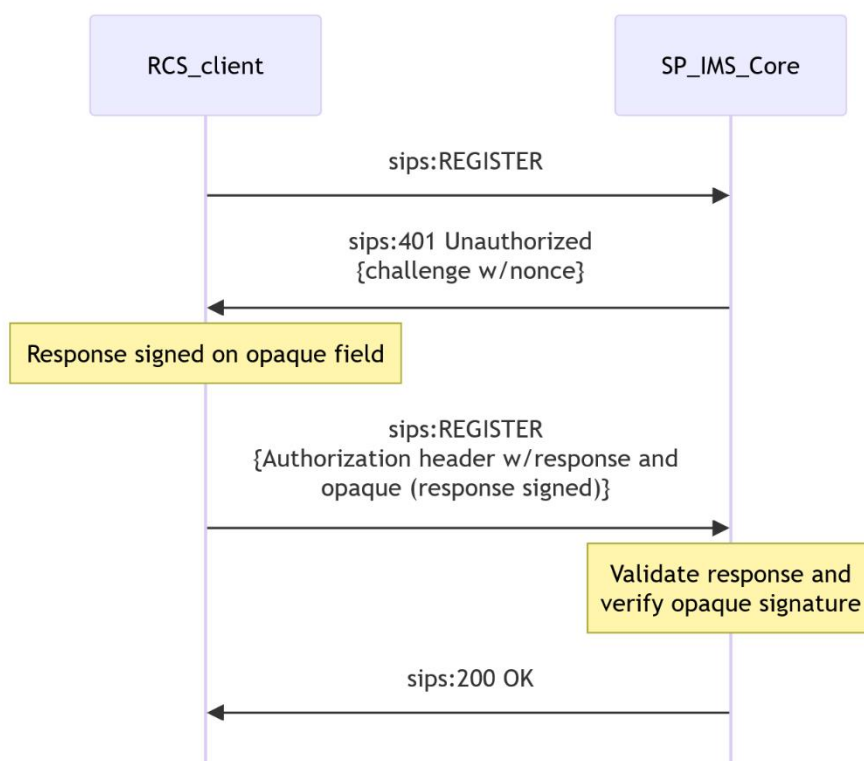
RCS_client

SP_IMS_Core

sips:REGISTER

sips:401 Unauthorized
{challenge w/nonce}

Response signed on opaque field

sips:REGISTER
{Authorization header w/response and opaque (response signed)}

Validate response and verify opaque signature

sips:200 OK